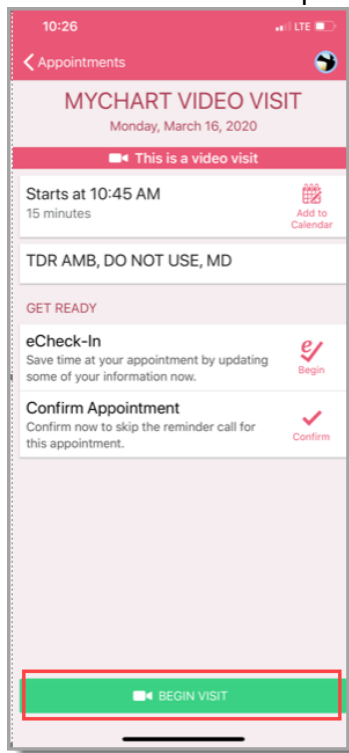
10:26

LTE

Appointments

MYCHART VIDEO VISIT

Monday, March 16, 2020

This is a video visit

Starts at 10:45 AM
15 minutes

Add to Calendar

TDR AMB, DO NOT USE, MD

GET READY

eCheck-In
Save time at your appointment by updating some of your information now.

Begin

Confirm Appointment
Confirm now to skip the reminder call for this appointment.

Confirm

BEGIN VISIT